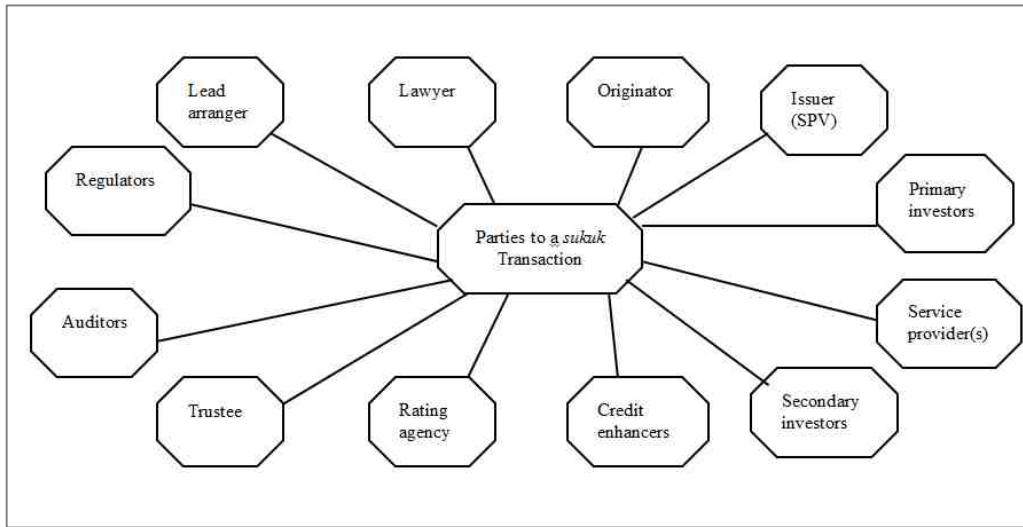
Lead arranger

Lawyer

Originator

Issuer (SPV)

Regulators

Primary investors

Parties to a sukuk Transaction

Auditors

Service provider(s)

Trustee

Rating agency

Credit enhancers

Secondary investors